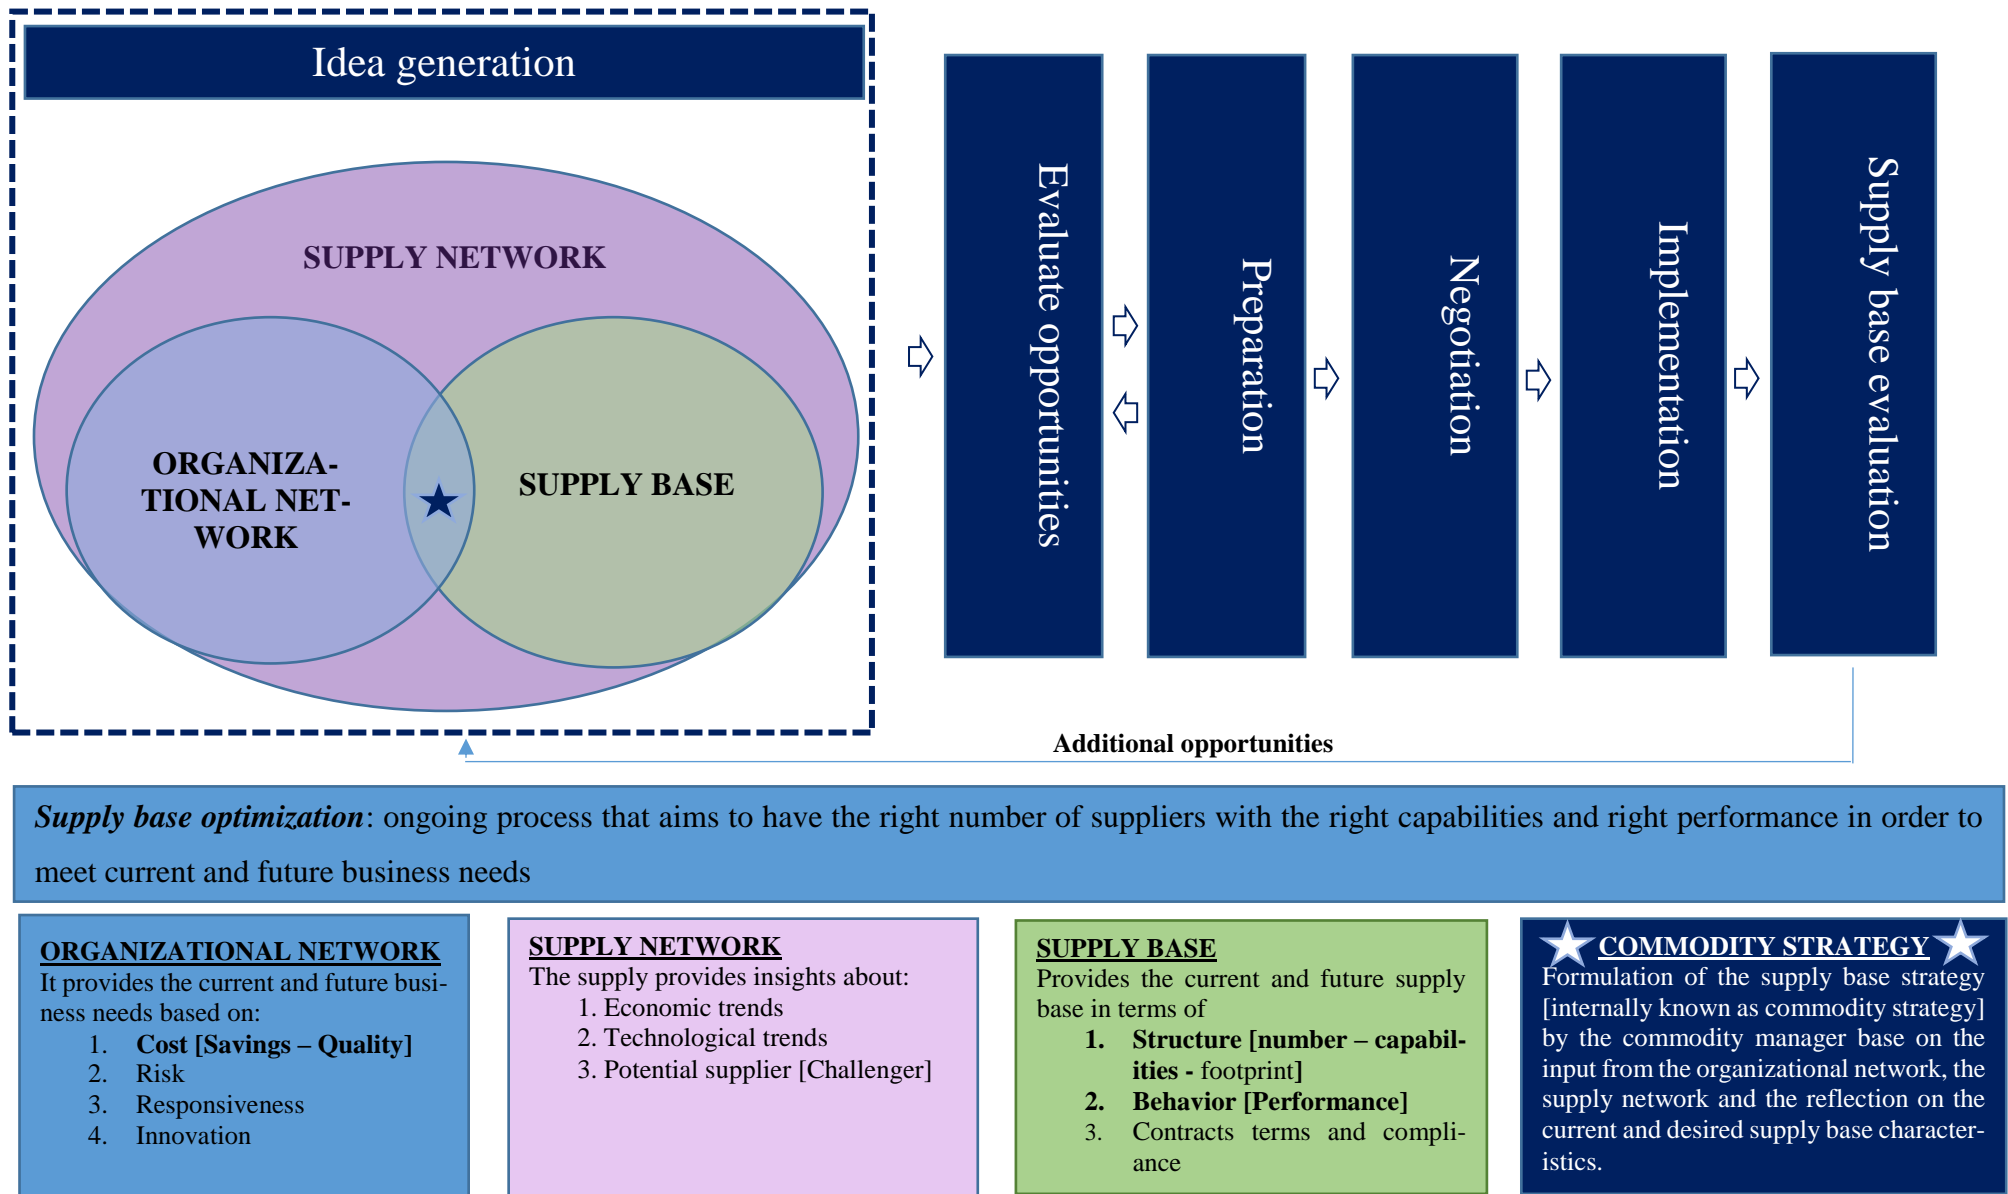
Idea generation

SUPPLY NETWORK

ORGANIZATIONAL NETWORK

SUPPLY BASE

Evaluate opportunities

Preparation

Negotiation

Implementation

Supply base evaluation

Additional opportunities

***Supply base optimization***: ongoing process that aims to have the right number of suppliers with the right capabilities and right performance in order to meet current and future business needs

**ORGANIZATIONAL NETWORK**
It provides the current and future business needs based on:
1. **Cost [Savings – Quality]**
2. Risk
3. Responsiveness
4. Innovation

**SUPPLY NETWORK**
The supply provides insights about:
1. Economic trends
2. Technological trends
3. Potential supplier [Challenger]

**SUPPLY BASE**
Provides the current and future supply base in terms of
1. **Structure [number – capabilities -** footprint]
2. **Behavior [Performance]**
3. Contracts terms and compliance

**COMMODITY STRATEGY**
Formulation of the supply base strategy [internally known as commodity strategy] by the commodity manager base on the input from the organizational network, the supply network and the reflection on the current and desired supply base characteristics.